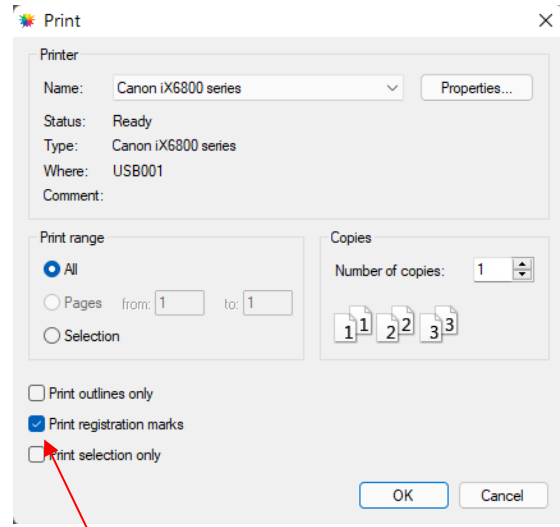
Print

Printer

Name: Canon iX6800 series

Properties...

Status: Ready
Type: Canon iX6800 series
Where: USB001
Comment:

Print range

All

Pages from: 1 to: 1

Selection

Copies

Number of copies: 1

1 1 2 2 3 3

Print outlines only

Print registration marks

Print selection only

OK

Cancel